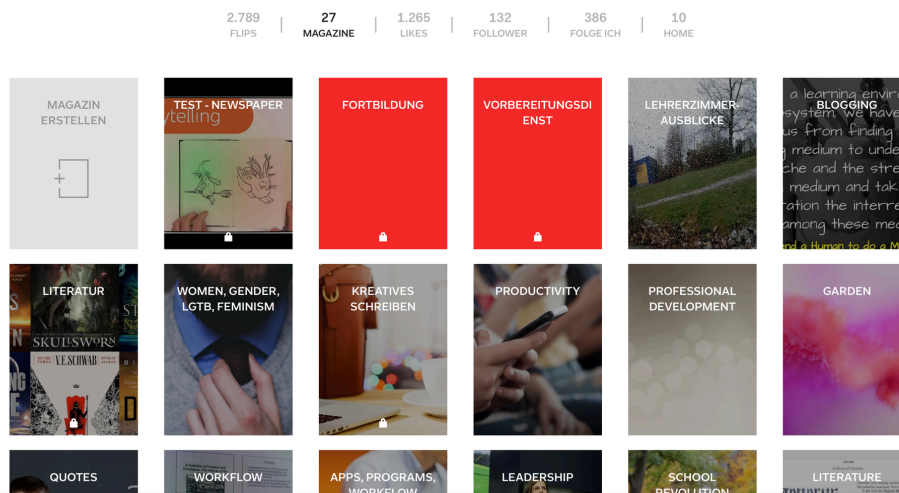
2.789
FLIPS

27
MAGAZINE

1.265
LIKES

132
FOLLOWER

386
FOLGE ICH

10
HOME

MAGAZIN ERSTELLEN

TEST - NEWSPAPER

FORTBILDUNG

VORBEREITUNGSDIENST

LEHRERZIMMER-AUSBLICKE

BLOGGING

LITERATUR

WOMEN, GENDER, LGTB, FEMINISM

KREATIVES SCHREIBEN

PRODUCTIVITY

PROFESSIONAL DEVELOPMENT

GARDEN

QUOTES

WORKFLOW

APPS, PROGRAMS, WORKFLOW

LEADERSHIP

SCHOOL REVOLUTION

LITERATURE